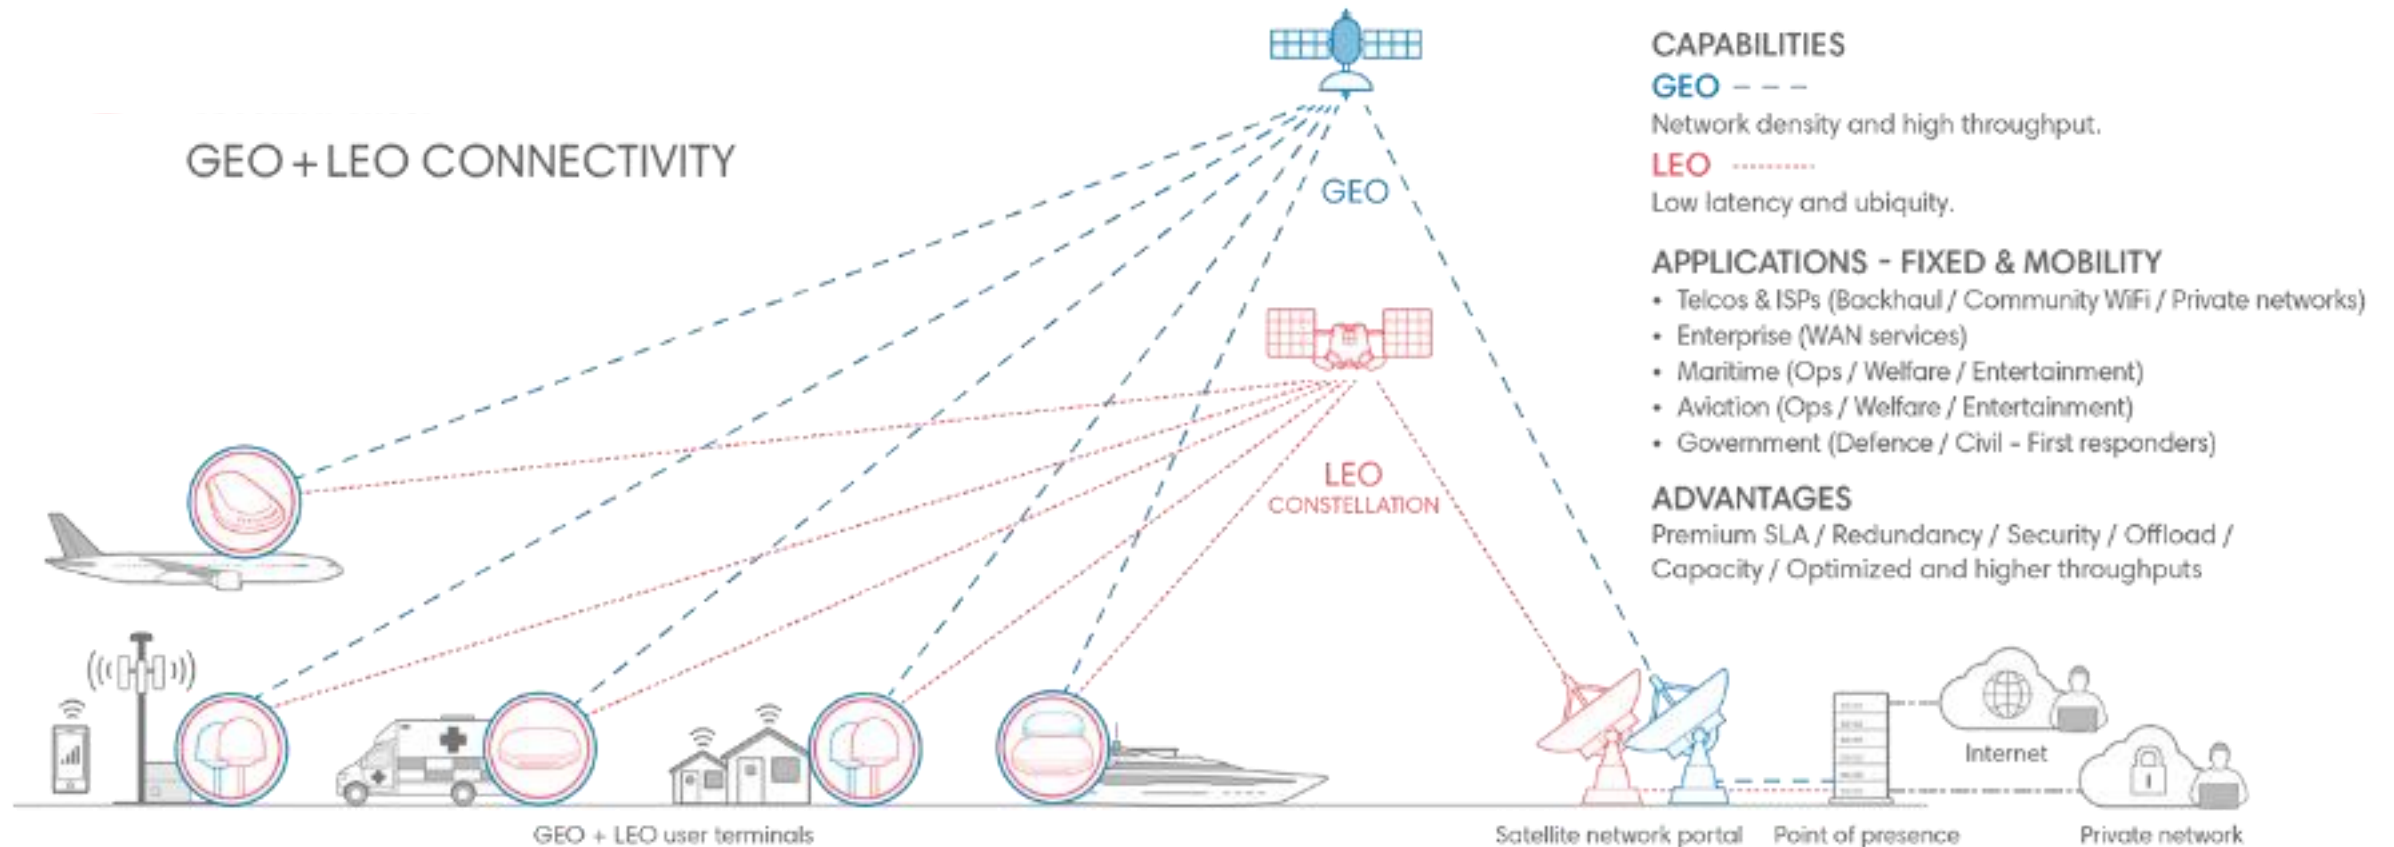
GEO + LEO CONNECTIVITY

GEO

LEO
CONSTELLATION

CAPABILITIES
GEO
Network density and high throughput.
LEO
Low latency and ubiquity.

APPLICATIONS - FIXED & MOBILITY
• Telcos & ISPs (Backhaul / Community WiFi / Private networks)
• Enterprise (WAN services)
• Maritime (Ops / Welfare / Entertainment)
• Aviation (Ops / Welfare / Entertainment)
• Government (Defence / Civil - First responders)

ADVANTAGES
Premium SLA / Redundancy / Security / Offload / Capacity / Optimized and higher throughputs

Internet

GEO + LEO user terminals

Satellite network portal

Point of presence

Private network